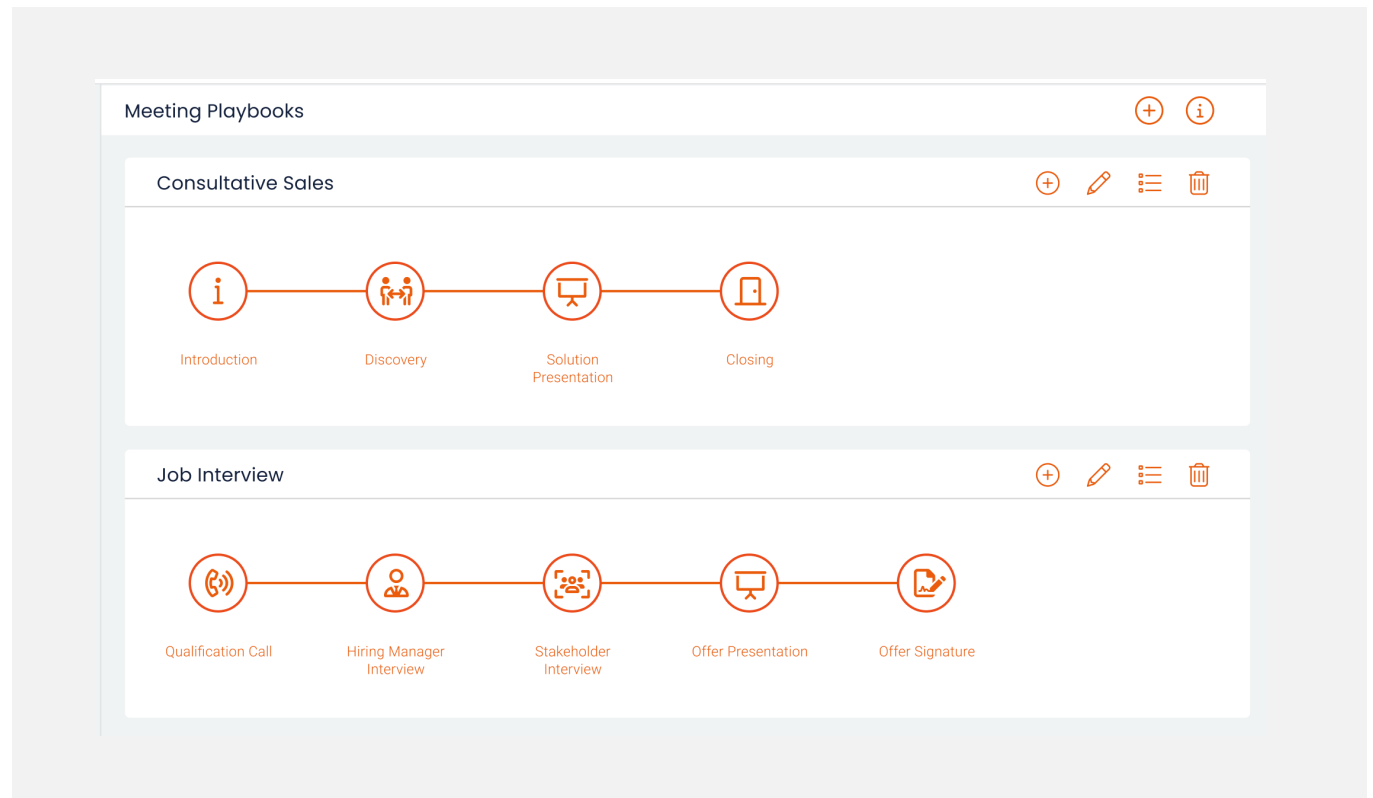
Meeting Playbooks

Consultative Sales

Introduction

Discovery

Solution Presentation

Closing

Job Interview

Qualification Call

Hiring Manager Interview

Stakeholder Interview

Offer Presentation

Offer Signature